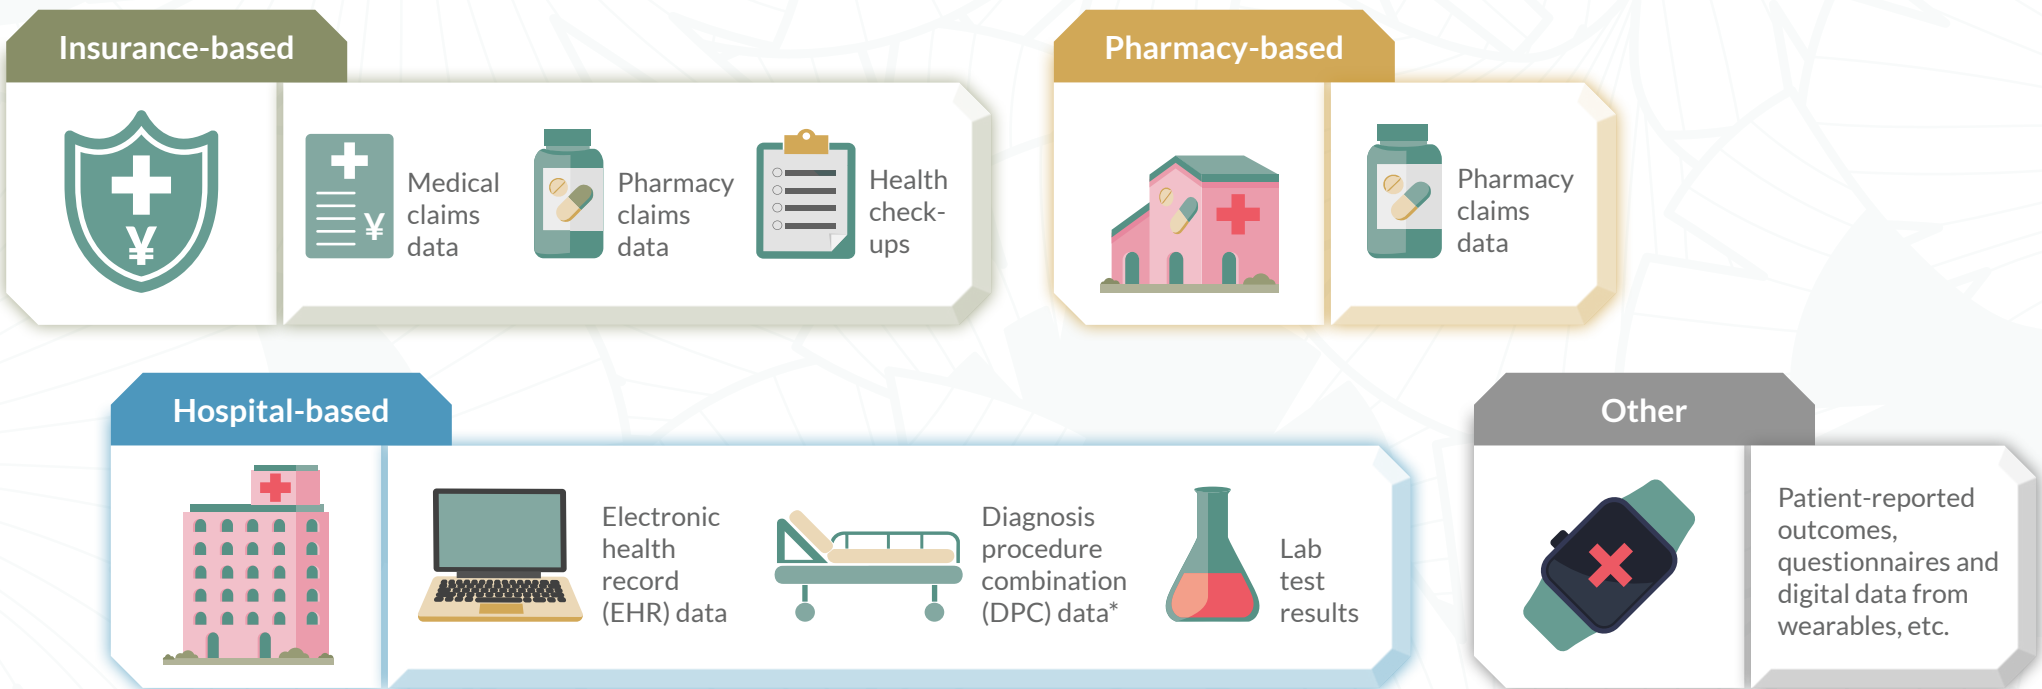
Insurance-based

¥

¥

Medical claims data

Pharmacy claims data

Health check-ups

Pharmacy-based

Pharmacy claims data

Hospital-based

Electronic health record (EHR) data

Diagnosis procedure combination (DPC) data*

Lab test results

Other

Patient-reported outcomes, questionnaires and digital data from wearables, etc.